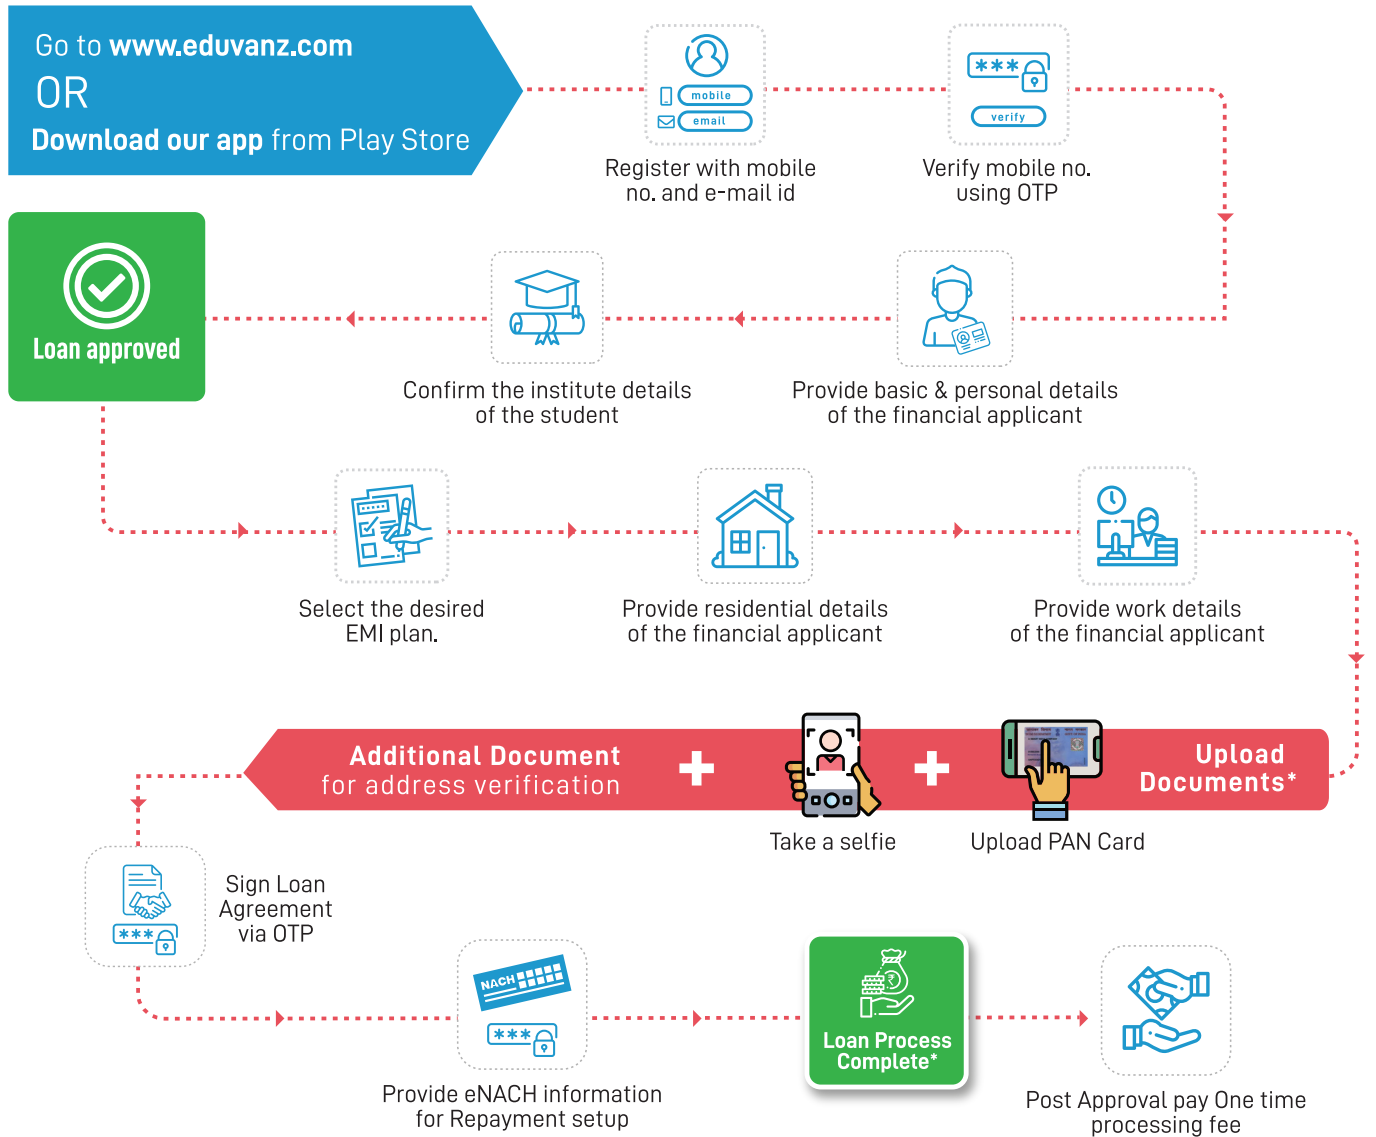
Go to www.eduvanz.com
OR
Download our app from Play Store

mobile
email
Register with mobile no. and e-mail id

***
verify
Verify mobile no. using OTP

Provide basic & personal details of the financial applicant

Confirm the institute details of the student

Loan approved

Select the desired EMI plan.

Provide residential details of the financial applicant

Provide work details of the financial applicant

Upload Documents*

Upload PAN Card

Take a selfie

Additional Document for address verification

***
Sign Loan Agreement via OTP

NACH
***
Provide eNACH information for Repayment setup

Loan Process Complete*

Post Approval pay One time processing fee